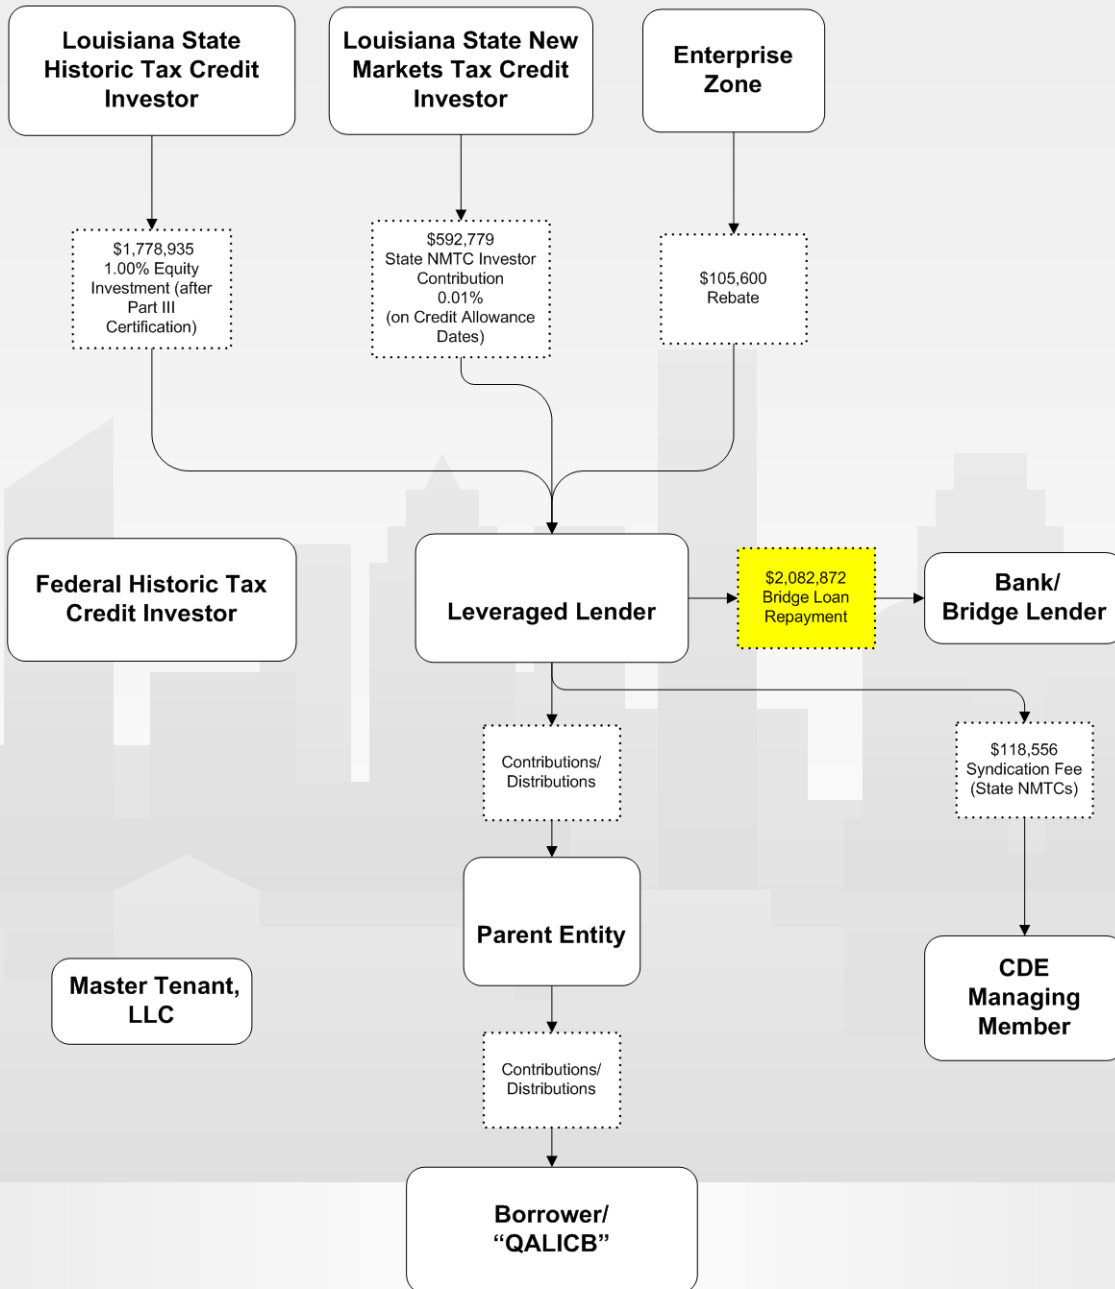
Louisiana State Historic Tax Credit Investor

Louisiana State New Markets Tax Credit Investor

Enterprise Zone

\$1,778,935
1.00% Equity Investment (after Part III Certification)

\$592,779
State NMTC Investor Contribution
0.01%
(on Credit Allowance Dates)

\$105,600
Rebate

Federal Historic Tax Credit Investor

Leveraged Lender

\$2,082,872
Bridge Loan Repayment

Bank/
Bridge Lender

Contributions/
Distributions

\$118,556
Syndication Fee
(State NMTCs)

Parent Entity

Master Tenant, LLC

CDE Managing Member

Contributions/
Distributions

Borrower/
“QALICB”